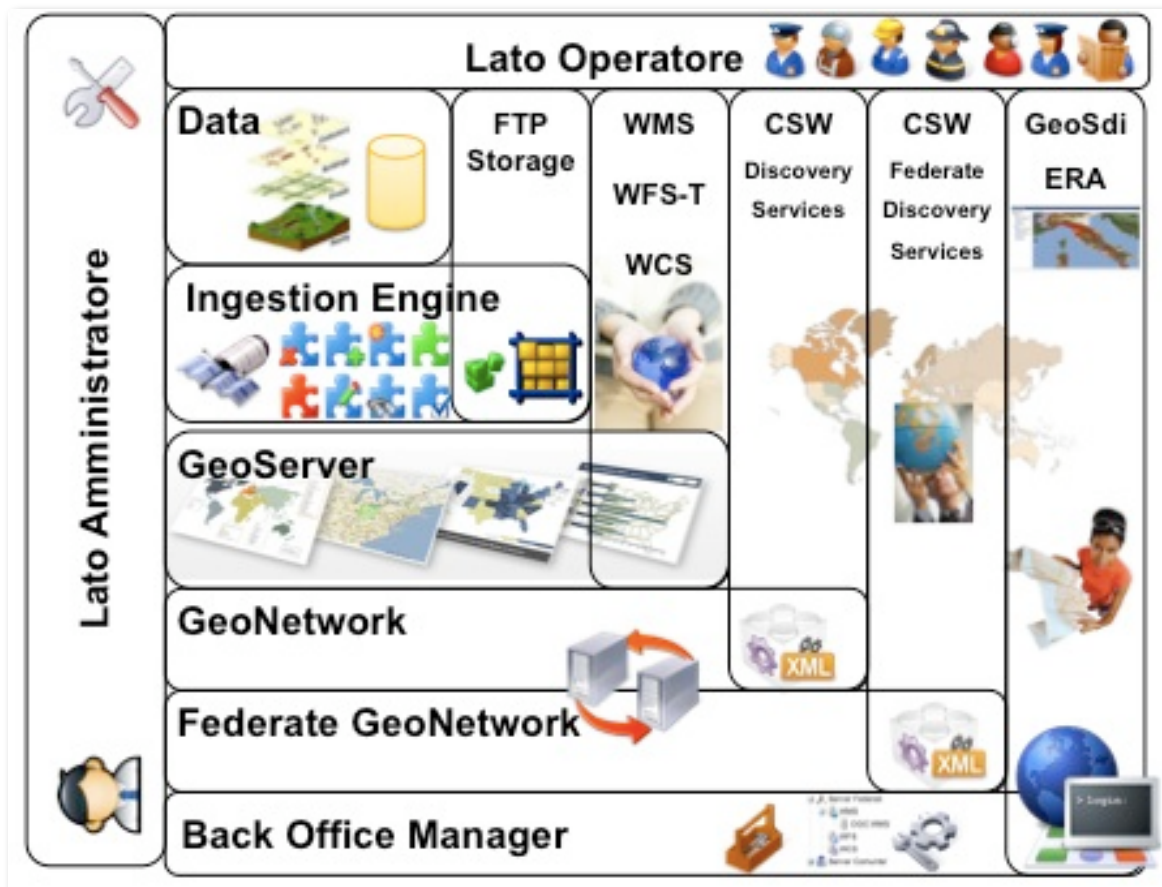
Lato Operatore

Lato Amministratore

Data

FTP Storage

WMS

WFS-T

WCS

CSW Discovery Services

CSW Federate Discovery Services

GeoSdi ERA

Ingestion Engine

GeoServer

GeoNetwork

XML

Federate GeoNetwork

XML

Back Office Manager

> login: